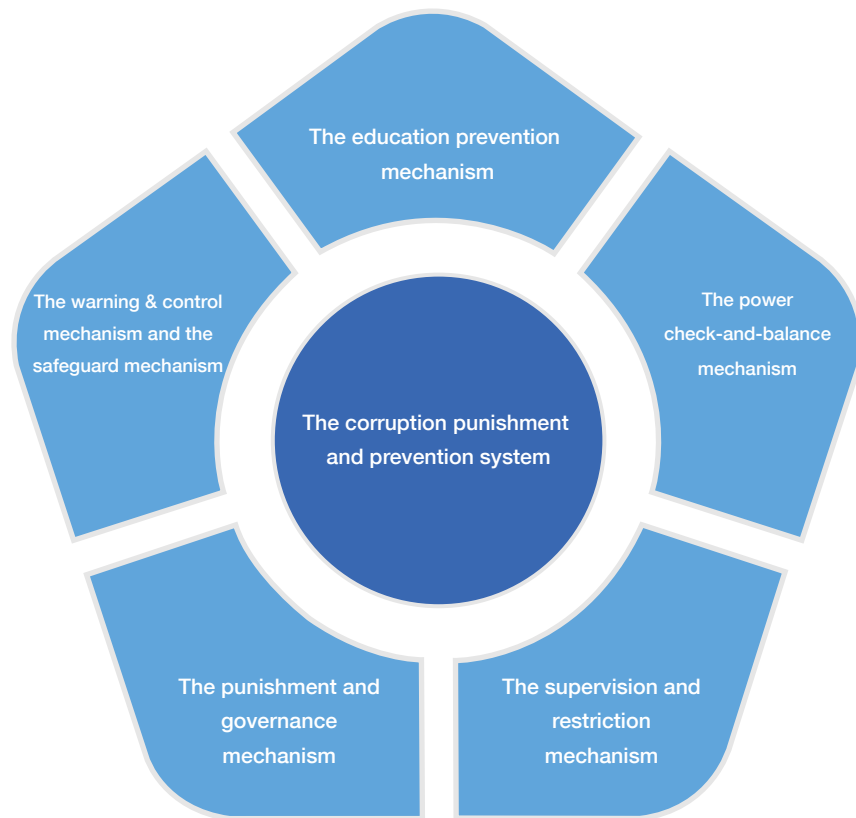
The education prevention mechanism

The warning & control mechanism and the safeguard mechanism

The power check-and-balance mechanism

The corruption punishment and prevention system

The punishment and governance mechanism

The supervision and restriction mechanism